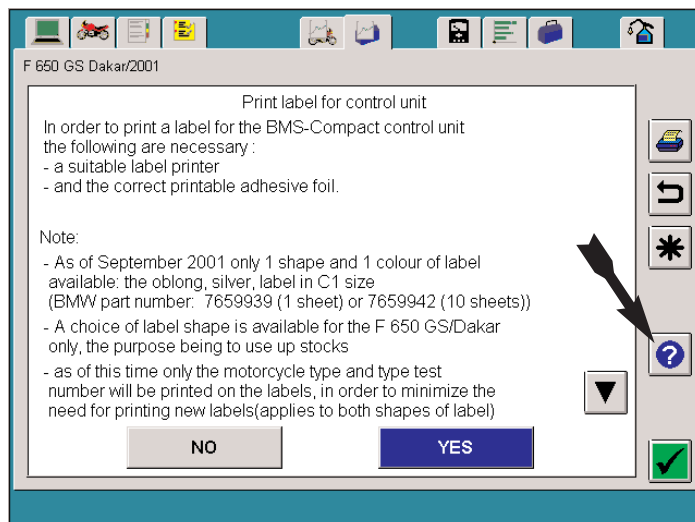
F 650 GS Dakar/2001

Print label for control unit

In order to print a label for the BMS-Compact control unit the following are necessary :
- a suitable label printer
- and the correct printable adhesive foil.

Note:
- As of September 2001 only 1 shape and 1 colour of label available: the oblong, silver, label in C1 size (BMW part number: 7659939 (1 sheet) or 7659942 (10 sheets))
- A choice of label shape is available for the F 650 GS/Dakar only, the purpose being to use up stocks
- as of this time only the motorcycle type and type test number will be printed on the labels, in order to minimize the need for printing new labels(applies to both shapes of label)

NO

YES

?